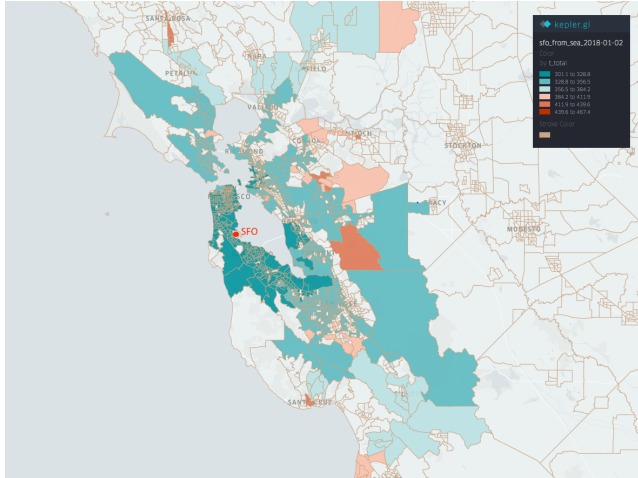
SANTA ROSA

NAPA

PETALUMA

FIELD

VALLEJO

RICHMOND

CONCORD

ANTIOCH

STOCKTON

SAN FRANCISCO

SFO

TRACY

MODESTO

SANTA CRUZ

kepler.gl

sfo_from_sea_2018-01-02

Color

by t_total

301.1 to 328.8
328.8 to 356.5
356.5 to 384.2
384.2 to 411.9
411.9 to 439.6
439.6 to 467.4

Stroke Color